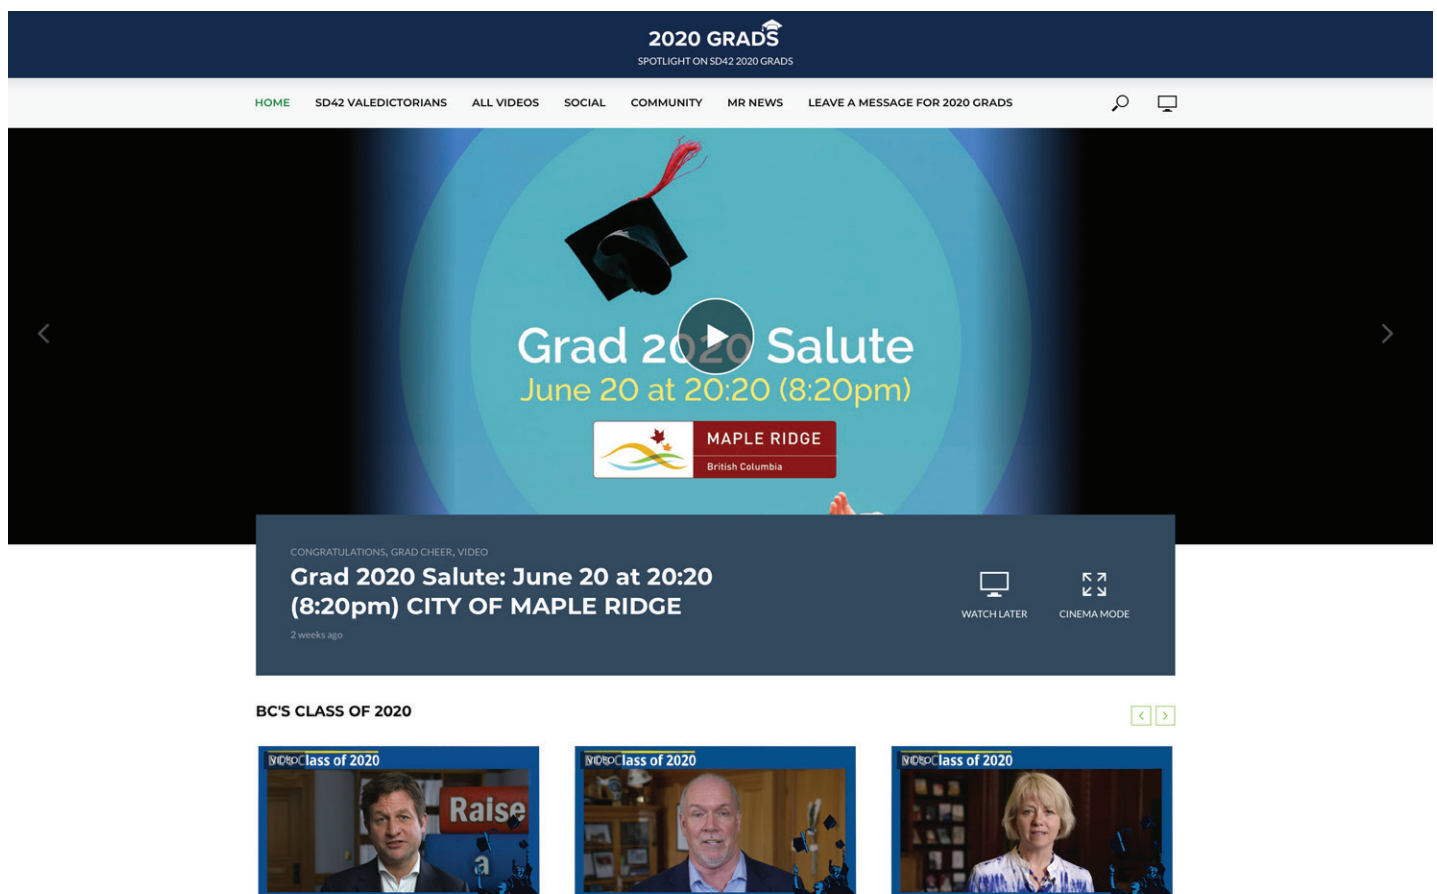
2020 GRADS
SPOTLIGHT ON SD42 2020 GRADS

HOME SD42 VALEDICTORIANS ALL VIDEOS SOCIAL COMMUNITY MR NEWS LEAVE A MESSAGE FOR 2020 GRADS

Grad 2020 Salute
June 20 at 20:20 (8:20pm)
MAPLE RIDGE
British Columbia

CONGRATULATIONS, GRAD CHEER, VIDEO
Grad 2020 Salute: June 20 at 20:20 (8:20pm) CITY OF MAPLE RIDGE
2 weeks ago

WATCH LATER CINEMA MODE

BC'S CLASS OF 2020

VIDEO Class of 2020
Raise a

VIDEO Class of 2020

VIDEO Class of 2020